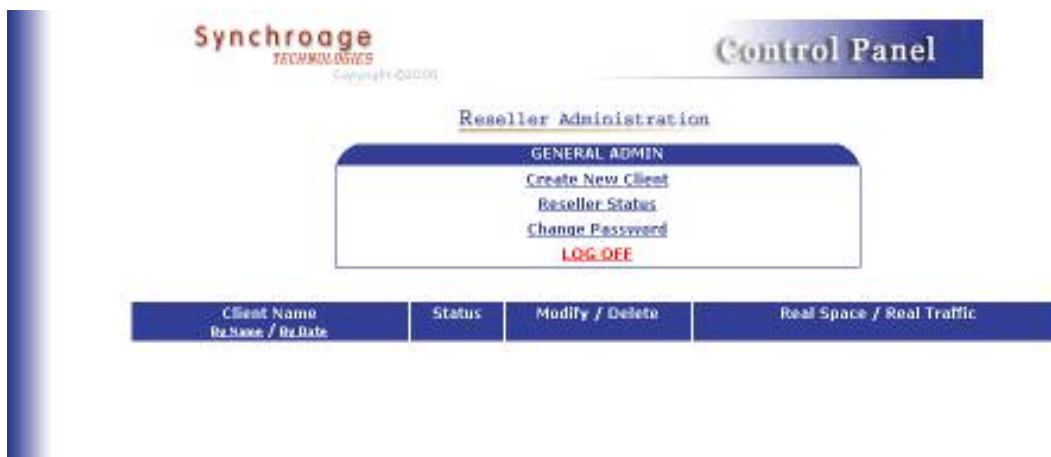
Synchroage
TECHNOLOGIES
Copyright ©2000

Control Panel

Reseller Administration

GENERAL ADMIN
Create New Client
Reseller Status
Change Password
LOG OFF

| Client Name By Name / By Date | Status | Modify / Delete | Real Space / Real Traffic |
|---|---|---|---|